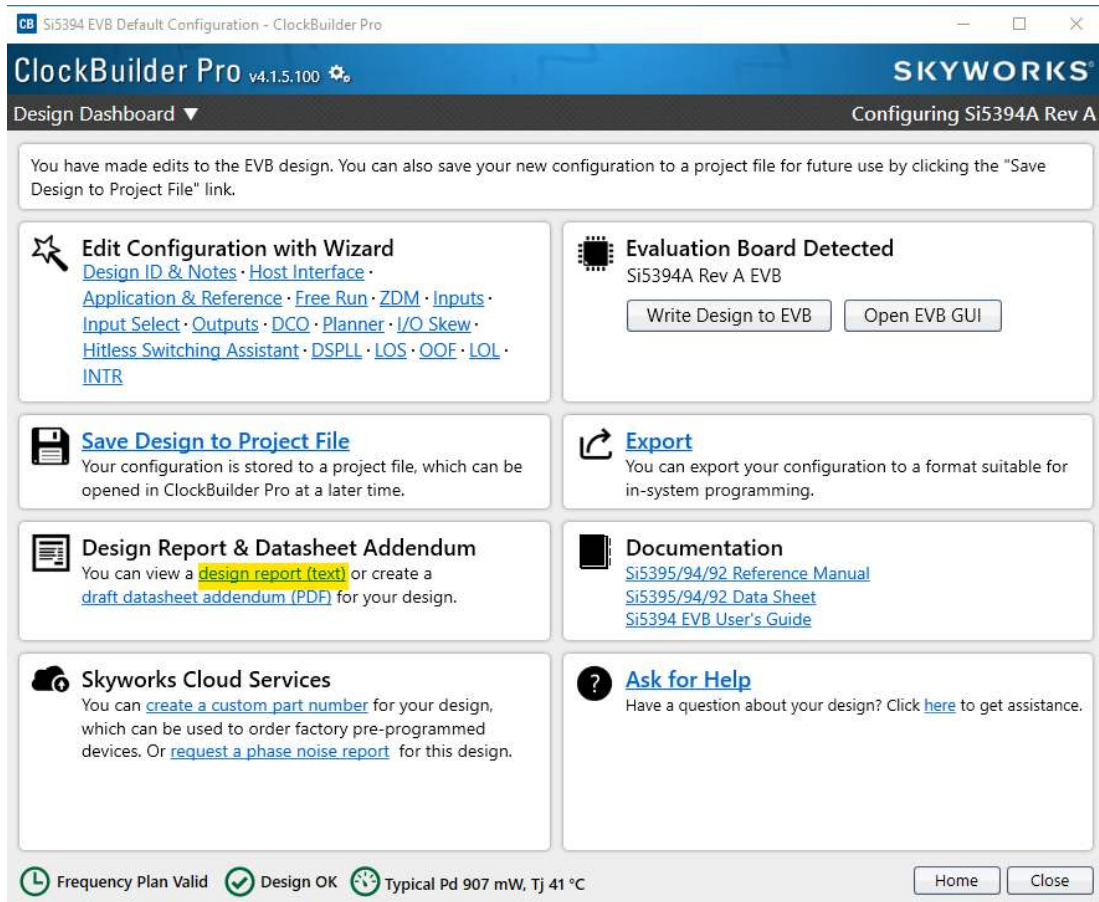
CB Si5394 EVB Default Configuration - ClockBuilder Pro

ClockBuilder Pro v4.1.5.100

SKYWORKS

Design Dashboard ▼

Configuring Si5394A Rev A

You have made edits to the EVB design. You can also save your new configuration to a project file for future use by clicking the "Save Design to Project File" link.

Edit Configuration with Wizard
Design ID & Notes · Host Interface · Application & Reference · Free Run · ZDM · Inputs · Input Select · Outputs · DCO · Planner · I/O Skew · Hitless Switching Assistant · DSPLL · LOS · OOF · LOL · INTR

Evaluation Board Detected
Si5394A Rev A EVB
Write Design to EVB
Open EVB GUI

Save Design to Project File
Your configuration is stored to a project file, which can be opened in ClockBuilder Pro at a later time.

Export
You can export your configuration to a format suitable for in-system programming.

Design Report & Datasheet Addendum
You can view a design report (text) or create a draft datasheet addendum (PDF) for your design.

Documentation
Si5395/94/92 Reference Manual
Si5395/94/92 Data Sheet
Si5394 EVB User's Guide

Skyworks Cloud Services
You can create a custom part number for your design, which can be used to order factory pre-programmed devices. Or request a phase noise report for this design.

Ask for Help
Have a question about your design? Click here to get assistance.

Frequency Plan Valid
Design OK
Typical Pd 907 mW, Tj 41 °C
Home
Close